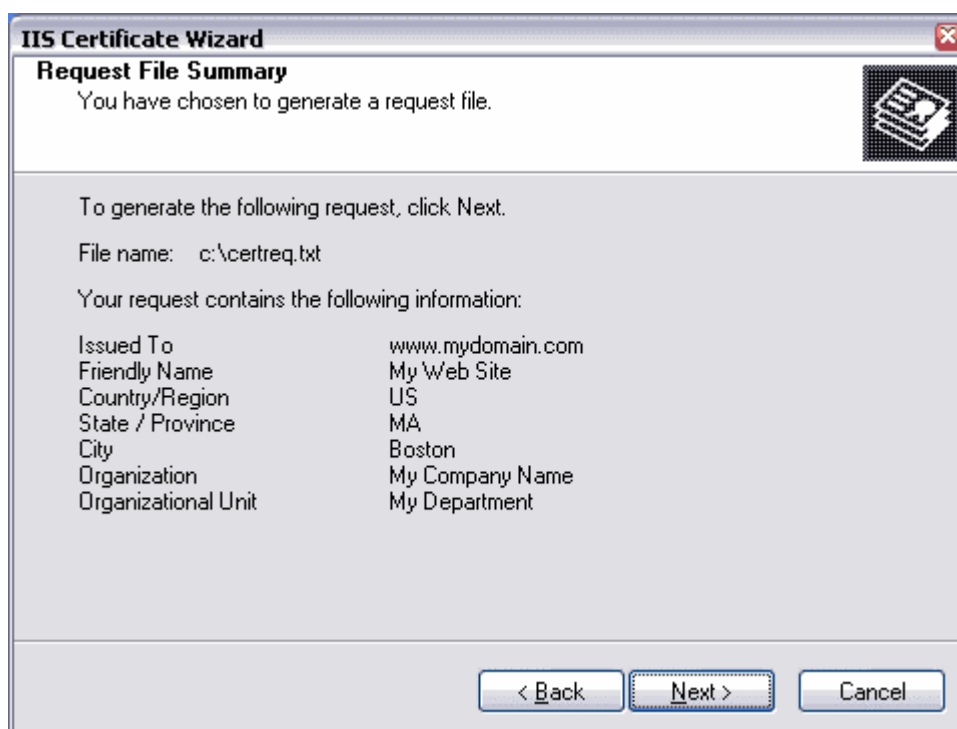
IIS Certificate Wizard

Request File Summary
You have chosen to generate a request file.

To generate the following request, click Next.

File name: c:\certreq.txt

Your request contains the following information:

| | |
|---|---|
| Issued To | www.mydomain.com |
| Friendly Name | My Web Site |
| Country/Region | US |
| State / Province | MA |
| City | Boston |
| Organization | My Company Name |
| Organizational Unit | My Department |

< Back   Next >   Cancel